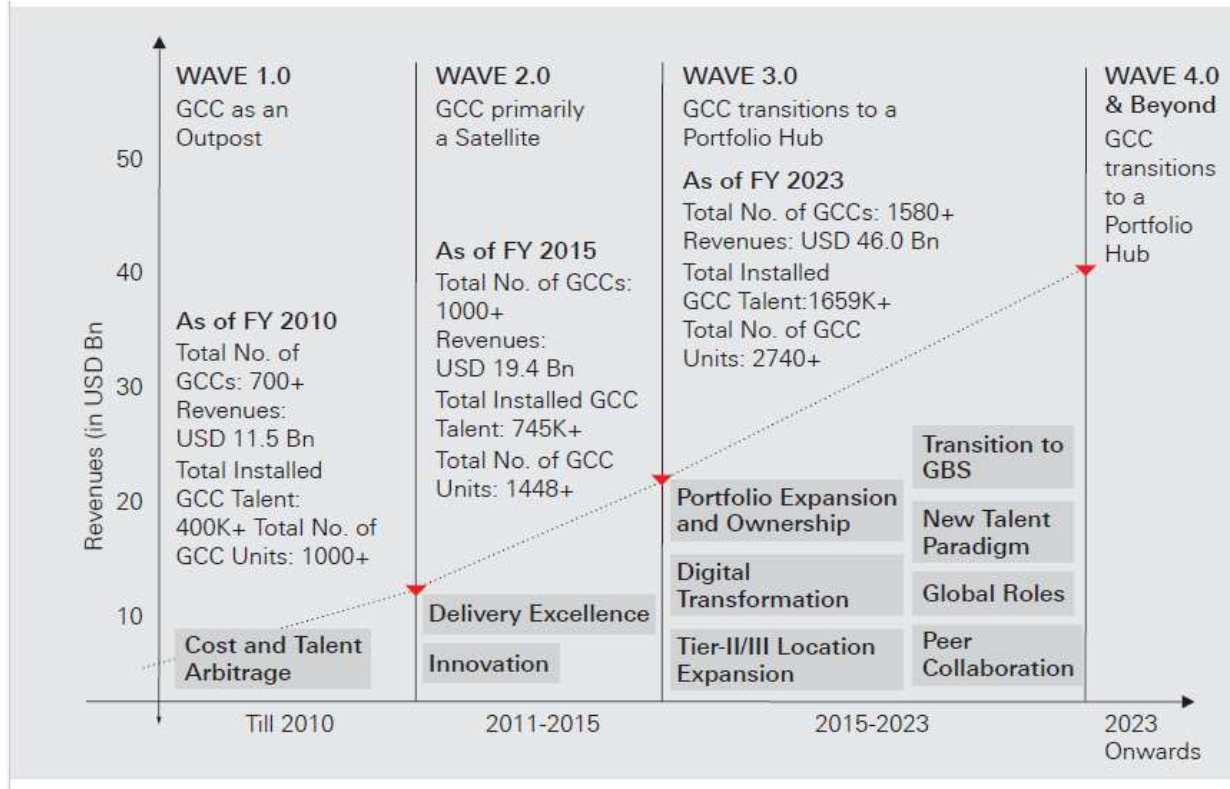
WAVE 1.0
GCC as an Outpost

WAVE 2.0
GCC primarily a Satellite

WAVE 3.0
GCC transitions to a Portfolio Hub

WAVE 4.0 & Beyond
GCC transitions to a Portfolio Hub

50
40
30
20
10

Revenues (in USD Bn)

As of FY 2010
Total No. of GCCs: 700+
Revenues: USD 11.5 Bn
Total Installed GCC Talent: 400K+ Total No. of GCC Units: 1000+

As of FY 2015
Total No. of GCCs: 1000+
Revenues: USD 19.4 Bn
Total Installed GCC Talent: 745K+
Total No. of GCC Units: 1448+

As of FY 2023
Total No. of GCCs: 1580+
Revenues: USD 46.0 Bn
Total Installed GCC Talent:1659K+
Total No. of GCC Units: 2740+

Cost and Talent Arbitrage

Delivery Excellence

Innovation

Portfolio Expansion and Ownership

Digital Transformation

Tier-II/III Location Expansion

Transition to GBS

New Talent Paradigm

Global Roles

Peer Collaboration

Till 2010
2011-2015
2015-2023
2023 Onwards